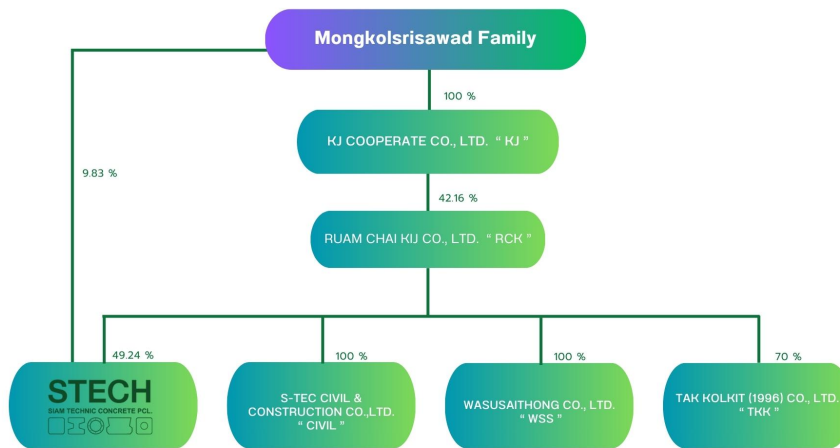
Mongkolsrisawad Family

100 %

KJ COOPERATE CO., LTD. " KJ "

9.83 %

42.16 %

RUAM CHAI KIJ CO., LTD. " RCK "

49.24 %

100 %

100 %

70 %

STECH
SIAM TECHNIC CONCRETE PCL.

S-TEC CIVIL & CONSTRUCTION CO.,LTD. " CIVIL "

WASUSAITHONG CO., LTD. " WSS "

TAK KOLKIT (1996) CO., LTD. " TKK "